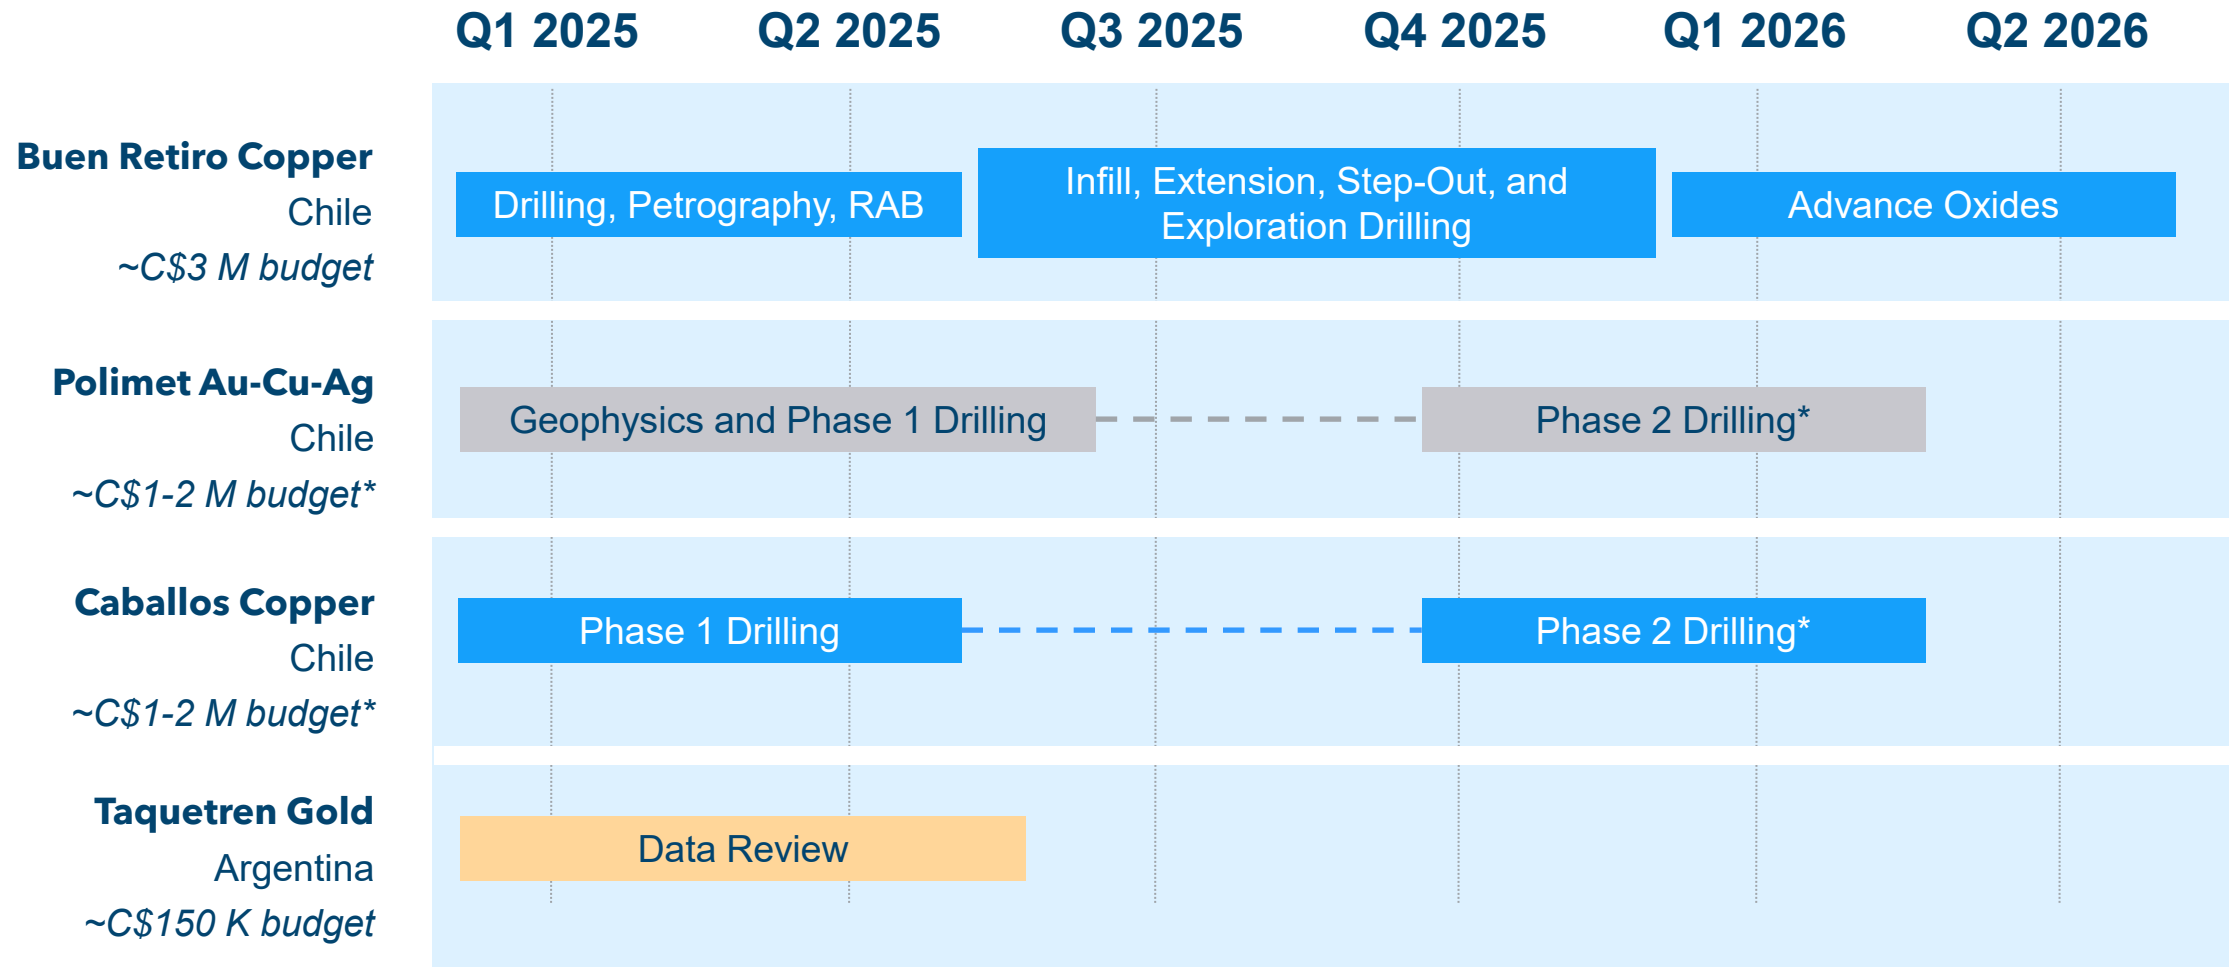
Q1 2025 Q2 2025 Q3 2025 Q4 2025 Q1 2026 Q2 2026

Buen Retiro Copper
Chile
~C$3 M budget

Drilling, Petrography, RAB

Infill, Extension, Step-Out, and Exploration Drilling

Advance Oxides

Polimet Au-Cu-Ag
Chile
~C$1-2 M budget*

Geophysics and Phase 1 Drilling

Phase 2 Drilling*

Caballos Copper
Chile
~C$1-2 M budget*

Phase 1 Drilling

Phase 2 Drilling*

Taquetren Gold
Argentina
~C$150 K budget

Data Review